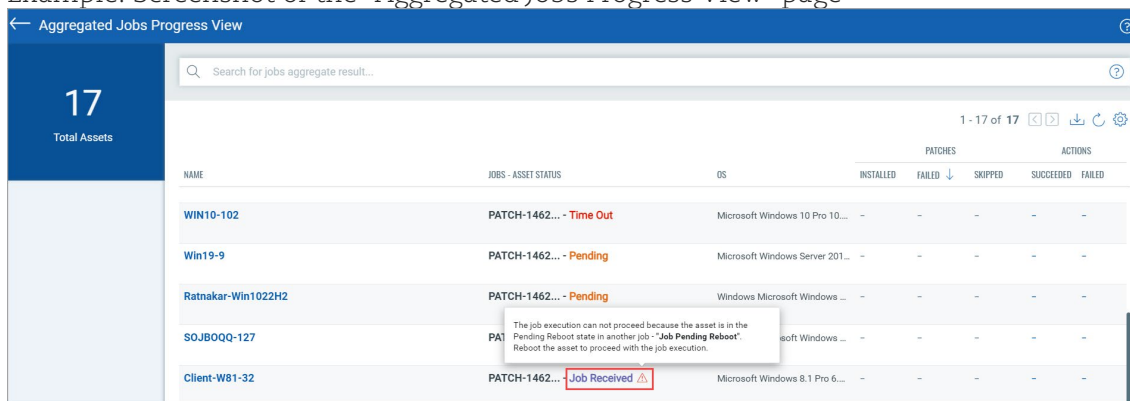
Example: Screenshot of the "Aggregated Jobs Progress View" page

Aggregated Jobs Progress View

17
Total Assets

Search for jobs aggregate result...

1 - 17 of 17

| NAME | JOBS - ASSET STATUS | OS | PATCHES INSTALLED | PATCHES FAILED | PATCHES SKIPPED | ACTIONS SUCCEEDED | ACTIONS FAILED |
|---|---|---|---|---|---|---|---|
| WIN10-102 | PATCH-1462... - Time Out | Microsoft Windows 10 Pro 10.... | - | - | - | - | - |
| Win19-9 | PATCH-1462... - Pending | Microsoft Windows Server 201... | - | - | - | - | - |
| Ratnakar-Win1022H2 | PATCH-1462... - Pending | Windows Microsoft Windows ... | - | - | - | - | - |
| SOJBOQQ-127 | PAT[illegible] | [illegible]soft Windows ... | - | - | - | - | - |
| Client-W81-32 | PATCH-1462... - Job Received | Microsoft Windows 8.1 Pro 6.... | - | - | - | - | - |

The job execution can not proceed because the asset is in the Pending Reboot state in another job - "Job Pending Reboot". Reboot the asset to proceed with the job execution.